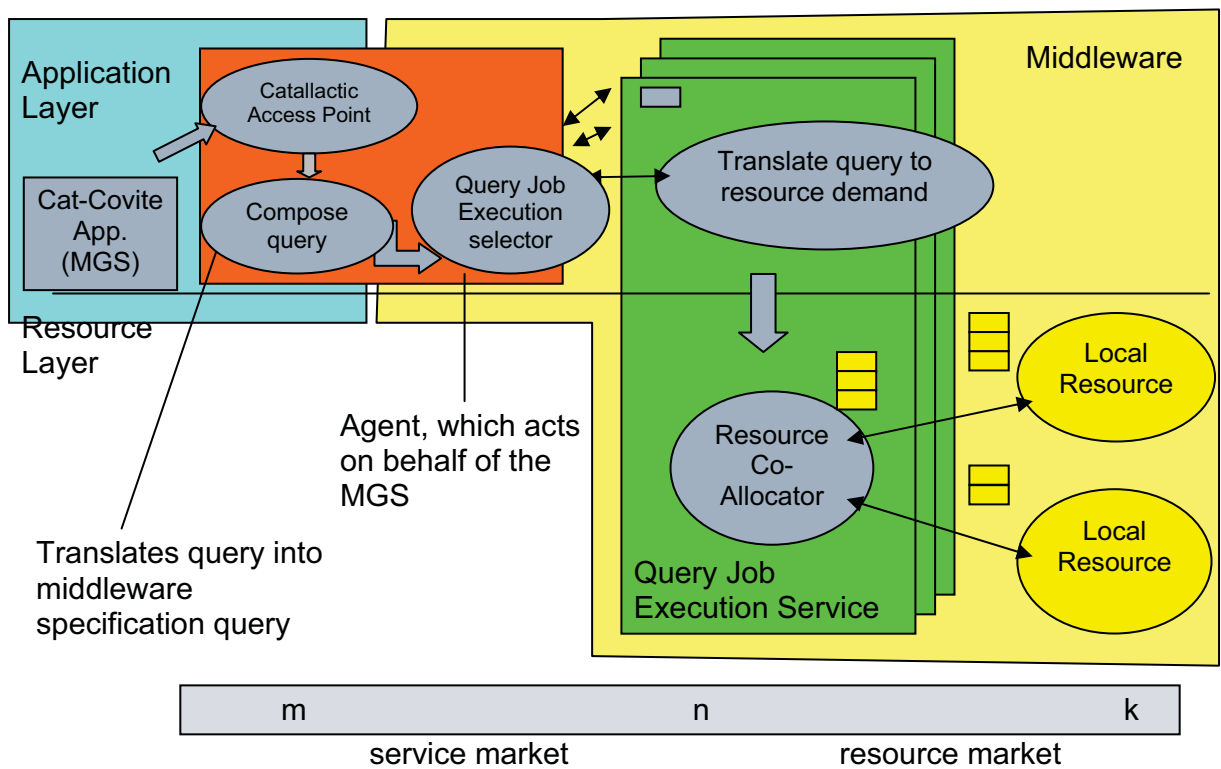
Application Layer

Middleware

Catallactic Access Point

Compose query

Query Job Execution selector

Cat-Covite App. (MGS)

Translate query to resource demand

Resource Layer

Agent, which acts on behalf of the MGS

Resource Co-Allocator

Local Resource

Local Resource

Translates query into middleware specification query

Query Job Execution Service

m

n

k

service market

resource market